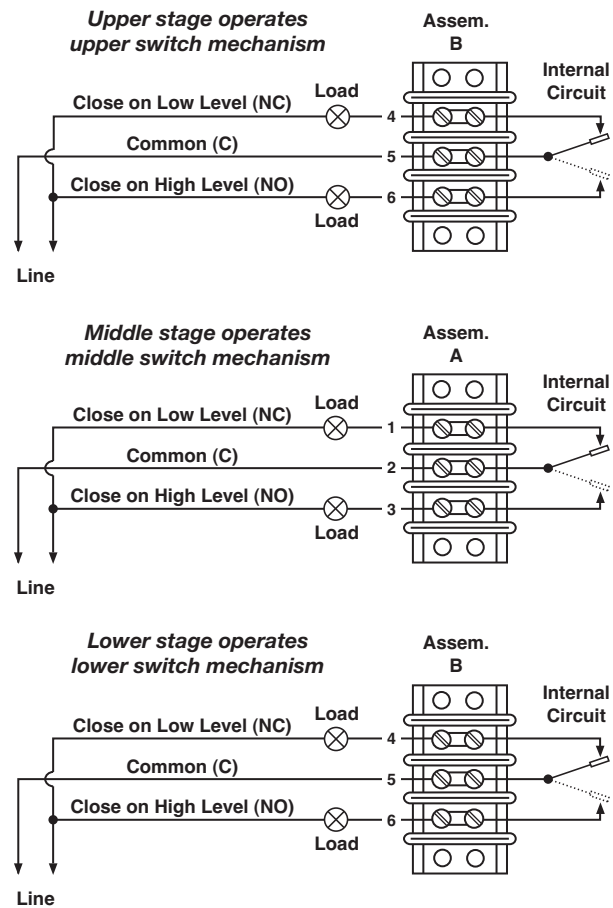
Upper stage operates upper switch mechanism

Assem. B

Internal Circuit

Load

Close on Low Level (NC)

4

Common (C)

5

Close on High Level (NO)

6

Load

Line

Middle stage operates middle switch mechanism

Assem. A

Internal Circuit

Load

Close on Low Level (NC)

1

Common (C)

2

Close on High Level (NO)

3

Load

Line

Lower stage operates lower switch mechanism

Assem. B

Internal Circuit

Load

Close on Low Level (NC)

4

Common (C)

5

Close on High Level (NO)

6

Load

Line